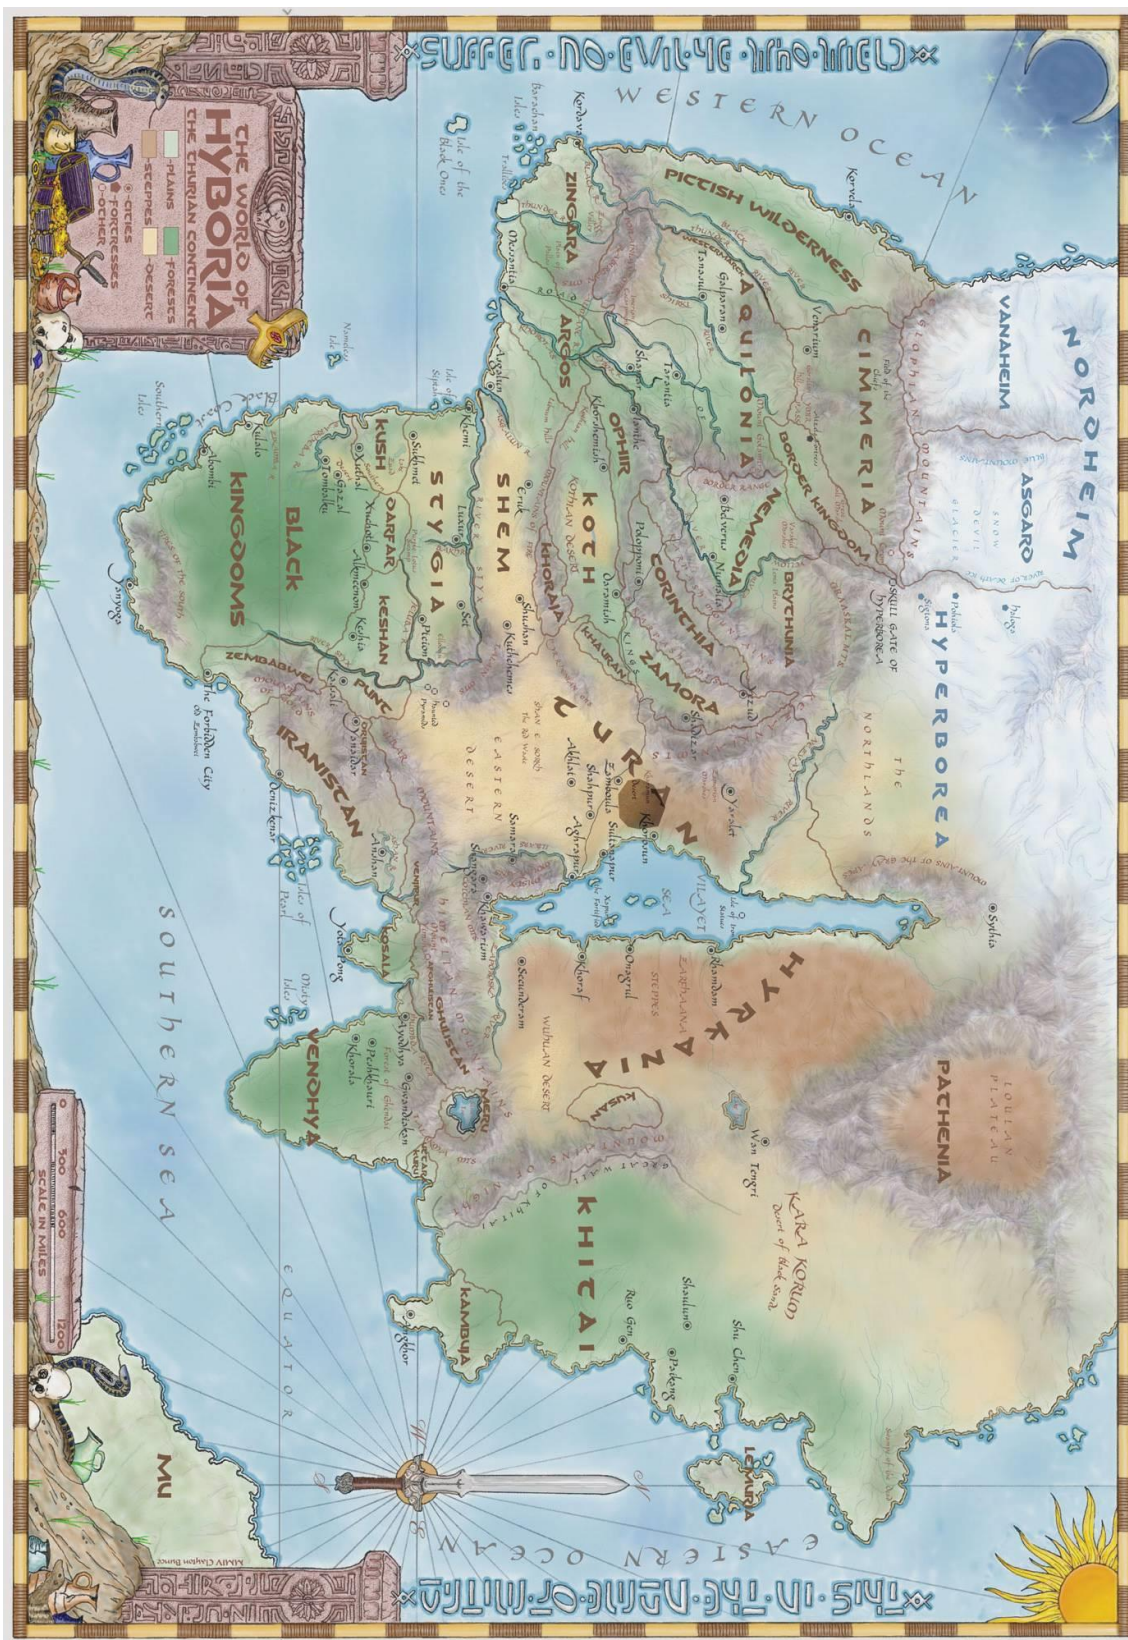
SUFFER NO EVIL TO LIVE

THIS IS THE NAME OF MITRA

THE WORLD OF HYBORIA
THE THURIAN CONTINENT
PLAINS
FORESTS
STEPPES
DESERT
CITIES
FORTRESSES
OTHER

WESTERN OCEAN

NORDHEIM
VANAHEIM
ASGARD
HYPERBOREA
CIMMERIA
PICTISH WILDERNESS
AQUILONIA
ZINGARA
ARGOS
BORDER KINGDOM
NEMEDIA
BRYTHUNIA
OPHIR
CORINTHIA
KOTH
SHEM
KHORAJA
KHAURAN
ZAMORA
TURAN
STYGIA
KUSH
DARFAR
KESHAN
PUNT
ZEMBABWEI
BLACK KINGDOMS
IRANISTAN
VENDHYA
KOSALA
GHULISTAN
MERU
HYRKANIA
PATHENIA
KHITAI
KAMBUJA
LEMURIA
MU

THE NORTHLANDS
SKULL GATE OF HYPERBOREA
VILAYET SEA
EASTERN DESERT
KARA KORUM
Desert of Black Sands
LOULAN PLATEAU
WUHUAN DESERT
SOUTHERN SEA
EQUATOR
EASTERN OCEAN
Isle of the Black Ones
Barachan Isles
Kordava
Tarantia
Venarium
Belverus
Numalia
Shadizar
Zamboula
Khemi
Luxur
Sukhmet
Kheshatta
Vendhya
Ayodhya
Peshkhauri
Secunderam
Aghrapur
Sultanapur
Khawarizm
Yezdigerd
Shaulun
Paikang
Shu Chen
Rio Gen
Wan Tengri
Sythia
Pelishtia
Yota-Pong
Misty Isles
Isles of Pearl
Zembabwei
The Forbidden City of Zimbabwe

SCALE IN MILES
0
300
600
1200